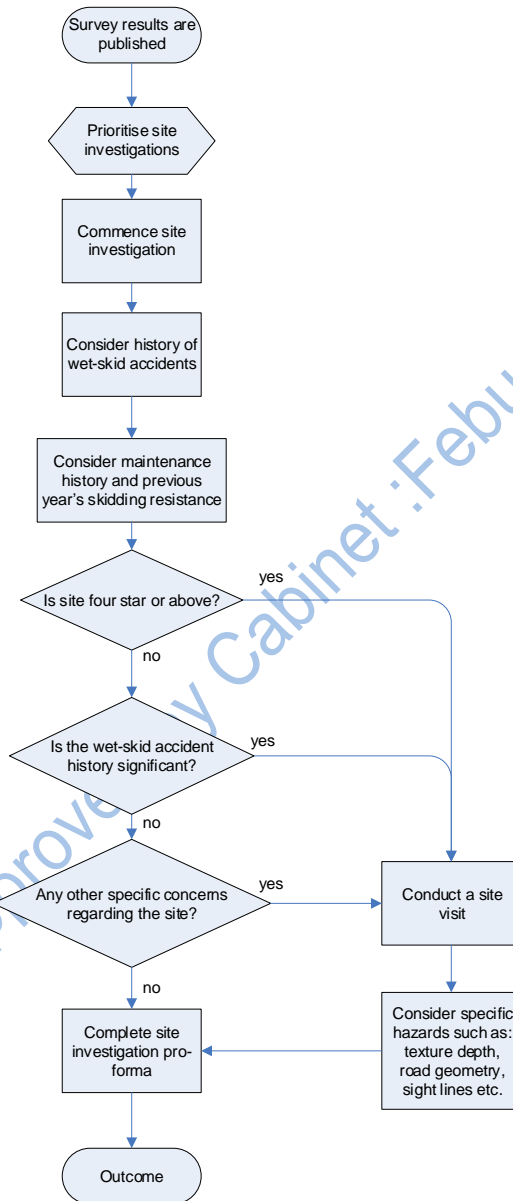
Survey results are published

Prioritise site investigations

Commence site investigation

Consider history of wet-skid accidents

Consider maintenance history and previous year's skidding resistance

Is site four star or above?

yes

no

Is the wet-skid accident history significant?

yes

no

Any other specific concerns regarding the site?

yes

Conduct a site visit

no

Complete site investigation pro-forma

Consider specific hazards such as: texture depth, road geometry, sight lines etc.

Outcome

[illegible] Cabinet :Febu